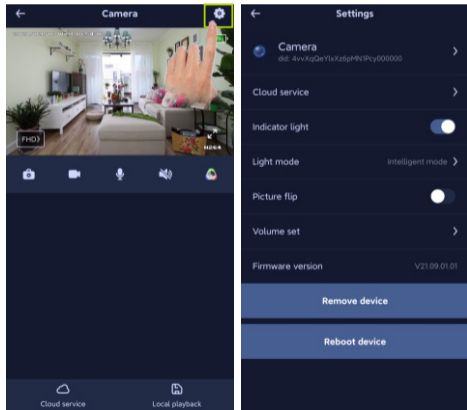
Camera

FHD

H264

Cloud service

Local playback

Settings

Camera

did: 4vvXqQeYlxXz6pMN1Pcy000000

Cloud service

Indicator light

Light mode

Intelligent mode

Picture flip

Volume set

Firmware version

V21.09.01.01

Remove device

Reboot device